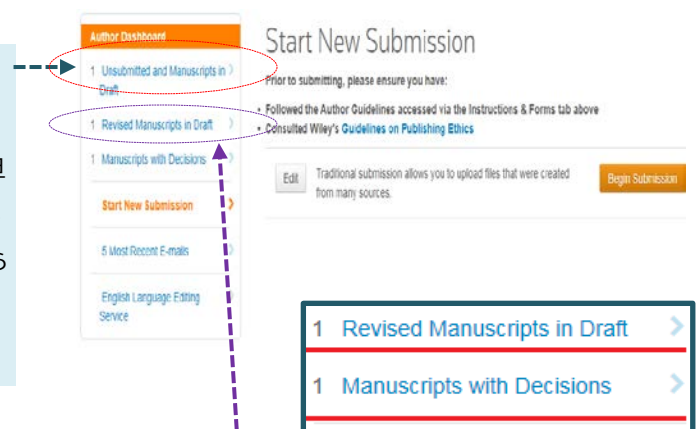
Author Dashboard

1 Unsubmitted and Manuscripts in Draft

1 Revised Manuscripts in Draft

1 Manuscripts with Decisions

Start New Submission

5 Most Recent E-mails

English Language Editing Service

Start New Submission

Prior to submitting, please ensure you have:

• Followed the Author Guidelines accessed via the Instructions & Forms tab above

• Consulted Wiley's Guidelines on Publishing Ethics

Edit

Traditional submission allows you to upload files that were created from many sources.

Begin Submission

1 Revised Manuscripts in Draft

1 Manuscripts with Decisions